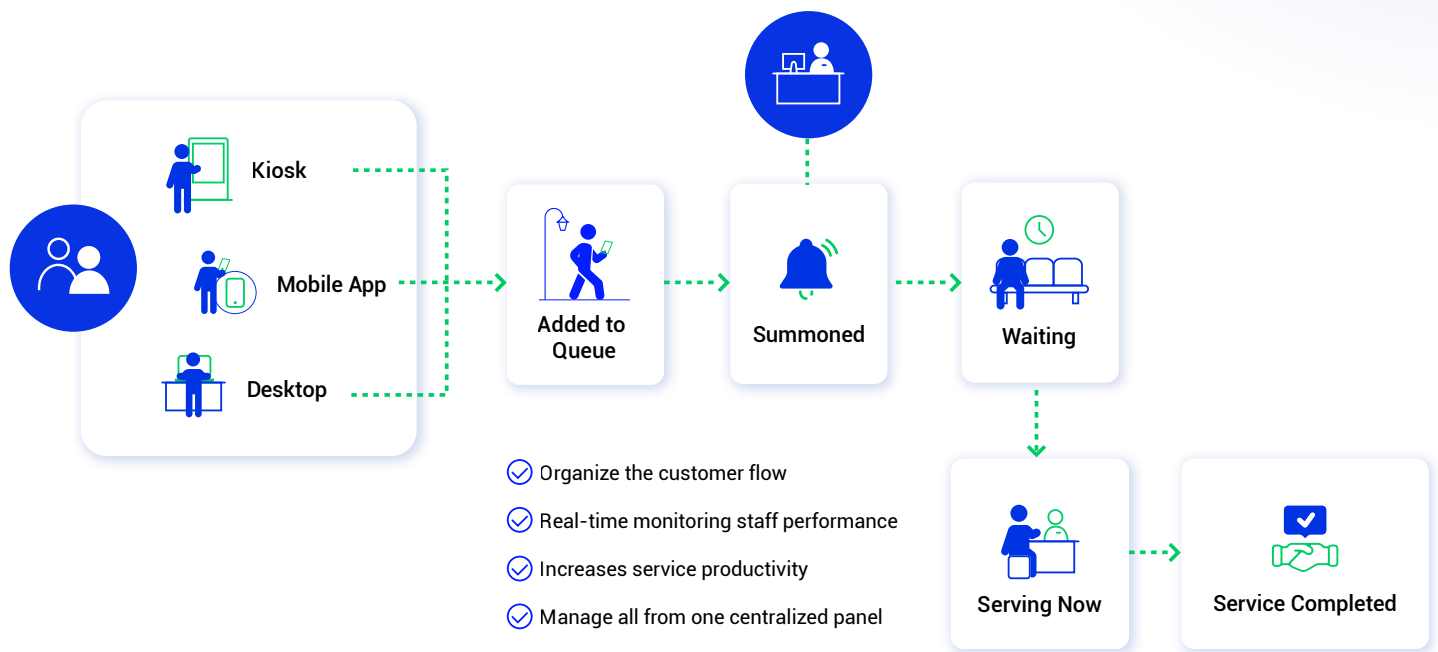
Kiosk

Mobile App

Desktop

Added to Queue

Summoned

Waiting

Organize the customer flow

Real-time monitoring staff performance

Increases service productivity

Manage all from one centralized panel

Serving Now

Service Completed